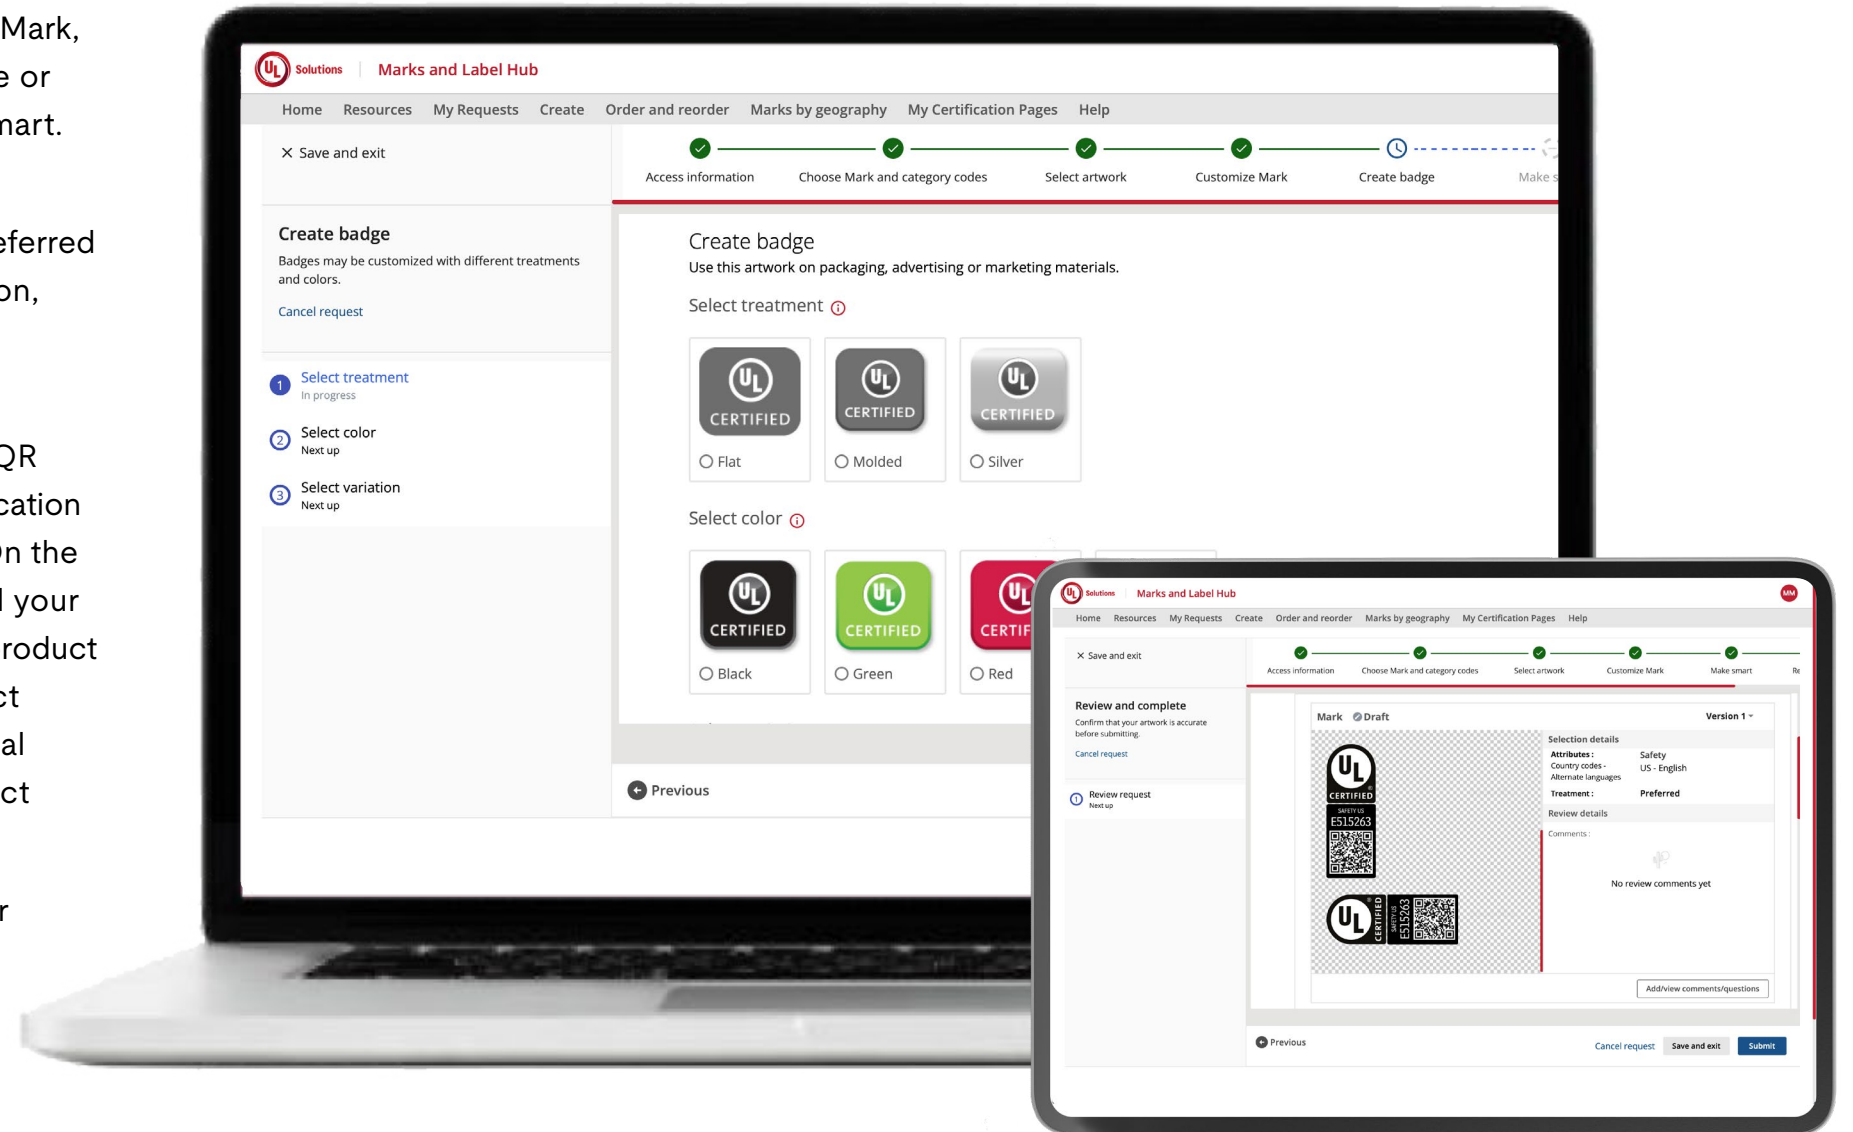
Mark,
e or
mart.

eferred
on,

QR
cation
n the
l your
roduct
ct
al
ct

r

UL Solutions | Marks and Label Hub

Home Resources My Requests Create Order and reorder Marks by geography My Certification Pages Help

× Save and exit

Access information | Choose Mark and category codes | Select artwork | Customize Mark | Create badge | Make s

Create badge
Badges may be customized with different treatments and colors.
Cancel request

1 Select treatment
In progress
2 Select color
Next up
3 Select variation
Next up

Create badge
Use this artwork on packaging, advertising or marketing materials.

Select treatment

UL CERTIFIED
Flat
UL CERTIFIED
Molded
UL CERTIFIED
Silver

Select color

UL CERTIFIED
Black
UL CERTIFIED
Green
UL CERTIF
Red

Previous

UL Solutions Marks and Label Hub MM

Home Resources My Requests Create Order and reorder Marks by geography My Certification Pages Help

× Save and exit

Access information | Choose Mark and category codes | Select artwork | Customize Mark | Make smart | Re

Review and complete
Confirm that your artwork is accurate before submitting.
Cancel request

Review request
Next up

Mark Draft Version 1

UL CERTIFIED SAFETY US E515263

UL CERTIFIED SAFETY US E515263

Selection details
Attributes : Safety
Country codes - Alternate languages US - English
Treatment : Preferred
Review details
Comments :
No review comments yet

Add/view comments/questions

Previous Cancel request Save and exit Submit